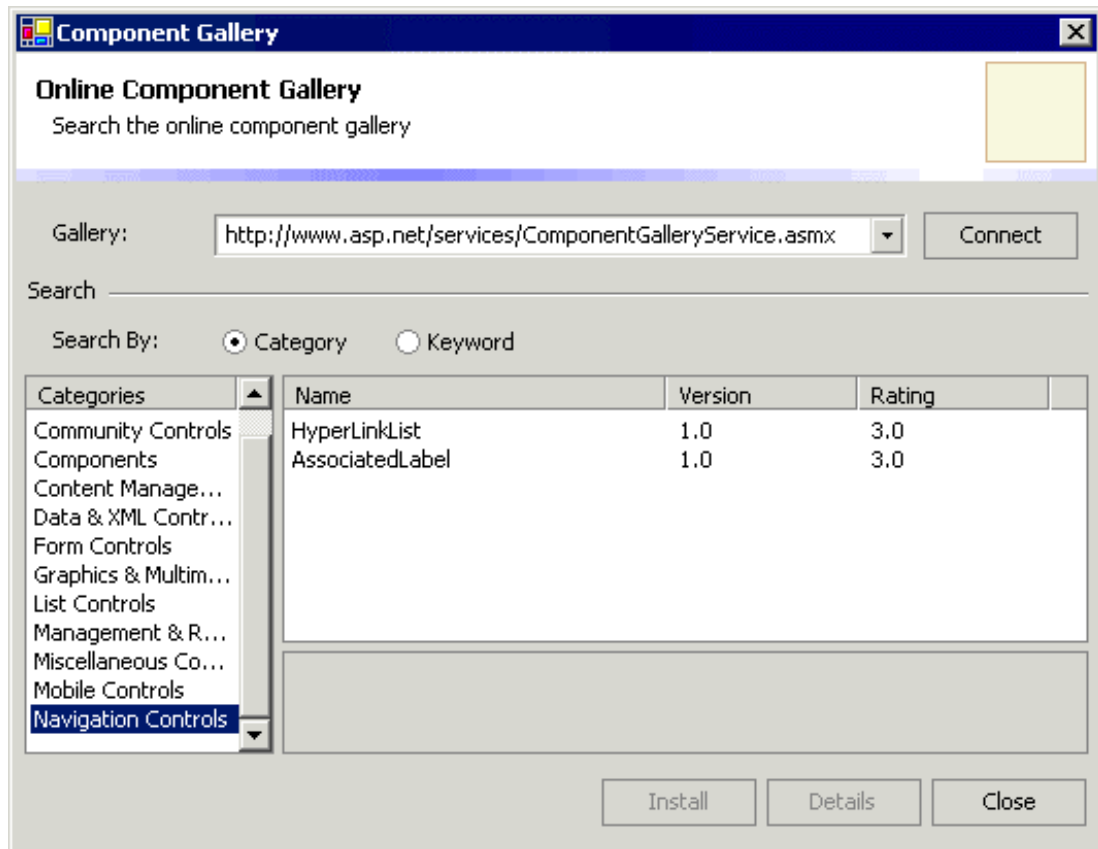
Component Gallery

Online Component Gallery
Search the online component gallery

Gallery: http://www.asp.net/services/ComponentGalleryService.asmx Connect

Search

Search By: Category Keyword

| Categories |
|---|
| Community Controls |
| Components |
| Content Manage… |
| Data & XML Contr… |
| Form Controls |
| Graphics & Multim… |
| List Controls |
| Management & R… |
| Miscellaneous Co… |
| Mobile Controls |
| Navigation Controls |

| Name | Version | Rating |
|---|---|---|
| HyperLinkList | 1.0 | 3.0 |
| AssociatedLabel | 1.0 | 3.0 |

Install Details Close